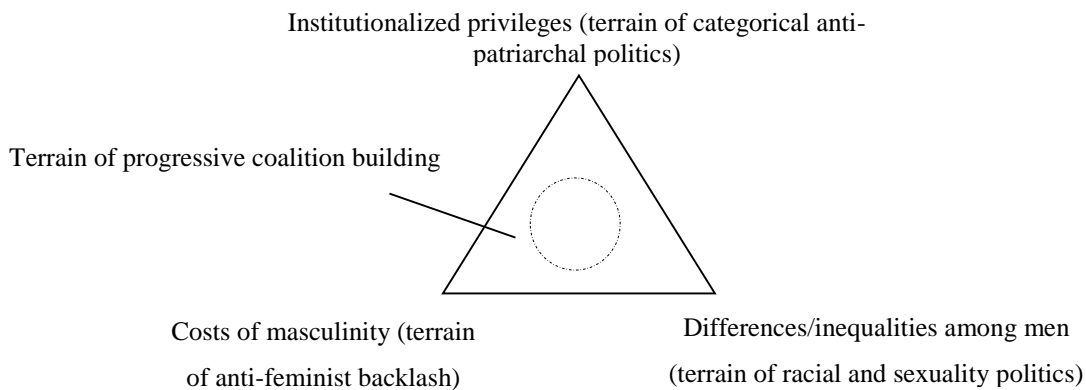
Institutionalized privileges (terrain of categorical anti-patriarchal politics)

Terrain of progressive coalition building

Costs of masculinity (terrain of anti-feminist backlash)

Differences/inequalities among men (terrain of racial and sexuality politics)